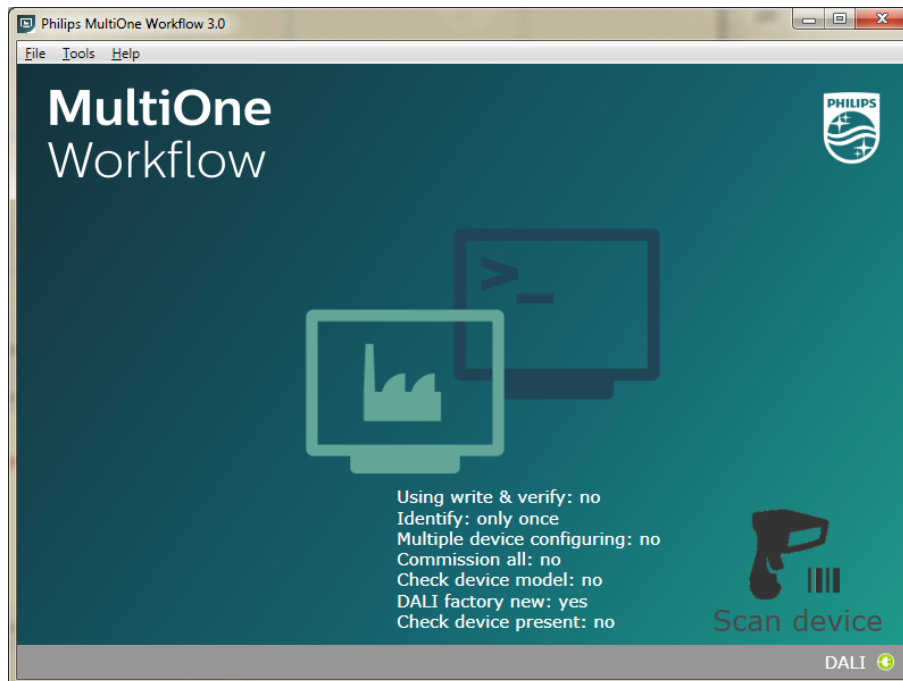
Philips MultiOne Workflow 3.0

File Tools Help

MultiOne
Workflow

PHILIPS

>_

Using write & verify: no
Identify: only once
Multiple device configuring: no
Commission all: no
Check device model: no
DALI factory new: yes
Check device present: no

Scan device

DALI